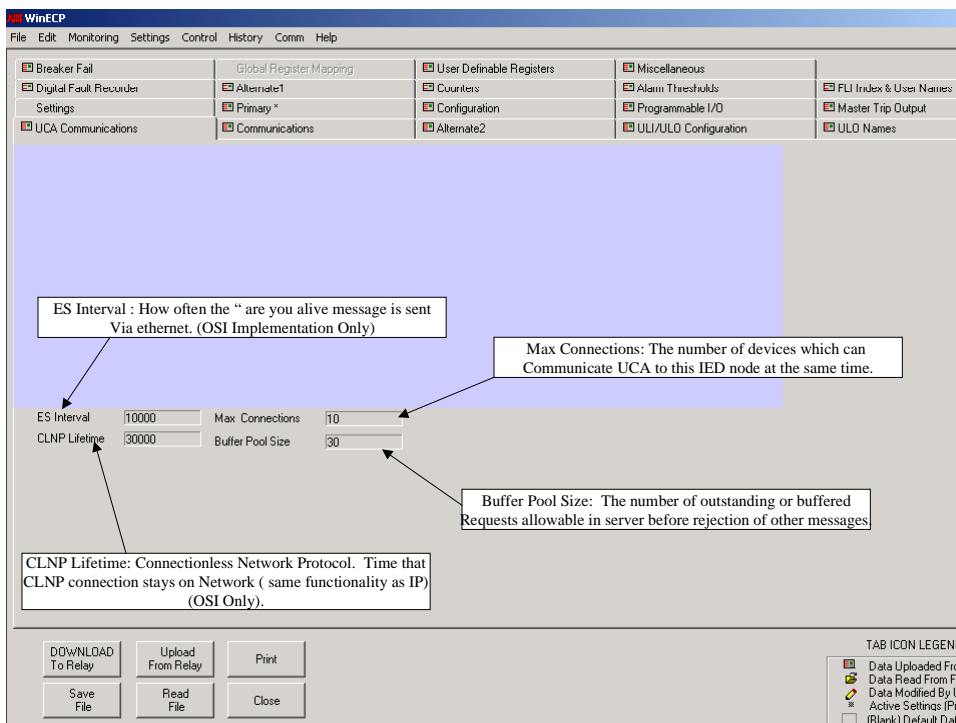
WinECP

File Edit Monitoring Settings Control History Comm Help

Breaker Fail
Global Register Mapping
User Definable Registers
Miscellaneous
Digital Fault Recorder
Alternate1
Counters
Alarm Thresholds
FLI Index & User Names
Settings
Primary *
Configuration
Programmable I/O
Master Trip Output
UCA Communications
Communications
Alternate2
ULI/ULO Configuration
ULO Names

ES Interval : How often the " are you alive message is sent Via ethernet. (OSI Implementation Only)

Max Connections: The number of devices which can Communicate UCA to this IED node at the same time.

ES Interval 10000
Max Connections 10
CLNP Lifetime 30000
Buffer Pool Size 30

Buffer Pool Size: The number of outstanding or buffered Requests allowable in server before rejection of other messages.

CLNP Lifetime: Connectionless Network Protocol. Time that CLNP connection stays on Network ( same functionality as IP) (OSI Only).

DOWNLOAD To Relay
Upload From Relay
Print
Save File
Read File
Close

TAB ICON LEGEN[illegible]
Data Uploaded Fro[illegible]
Data Read From F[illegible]
Data Modified By U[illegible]
Active Settings (P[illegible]
(Blank) Default Dat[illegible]